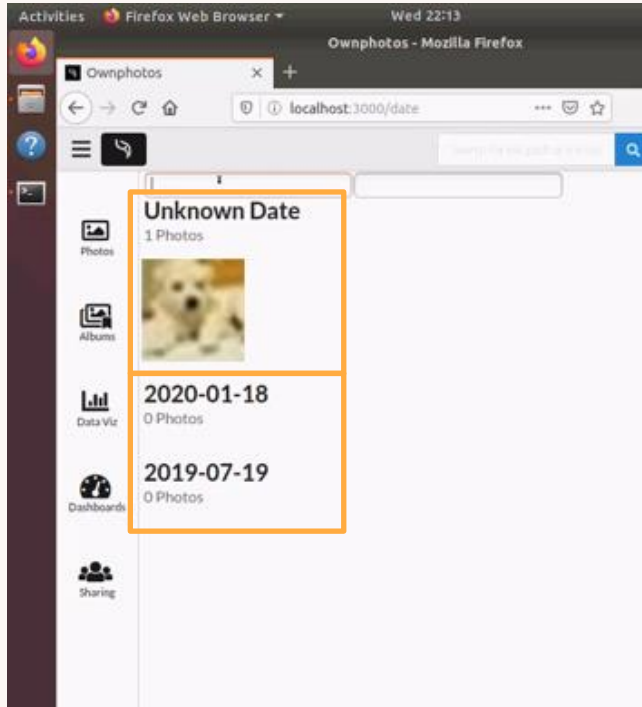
Activities Firefox Web Browser Wed 22:13
Ownphotos - Mozilla Firefox
Ownphotos ×
localhost:3000/date
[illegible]
Photos
Albums
Data Viz
Dashboards
Sharing
Unknown Date
1 Photos
2020-01-18
0 Photos
2019-07-19
0 Photos